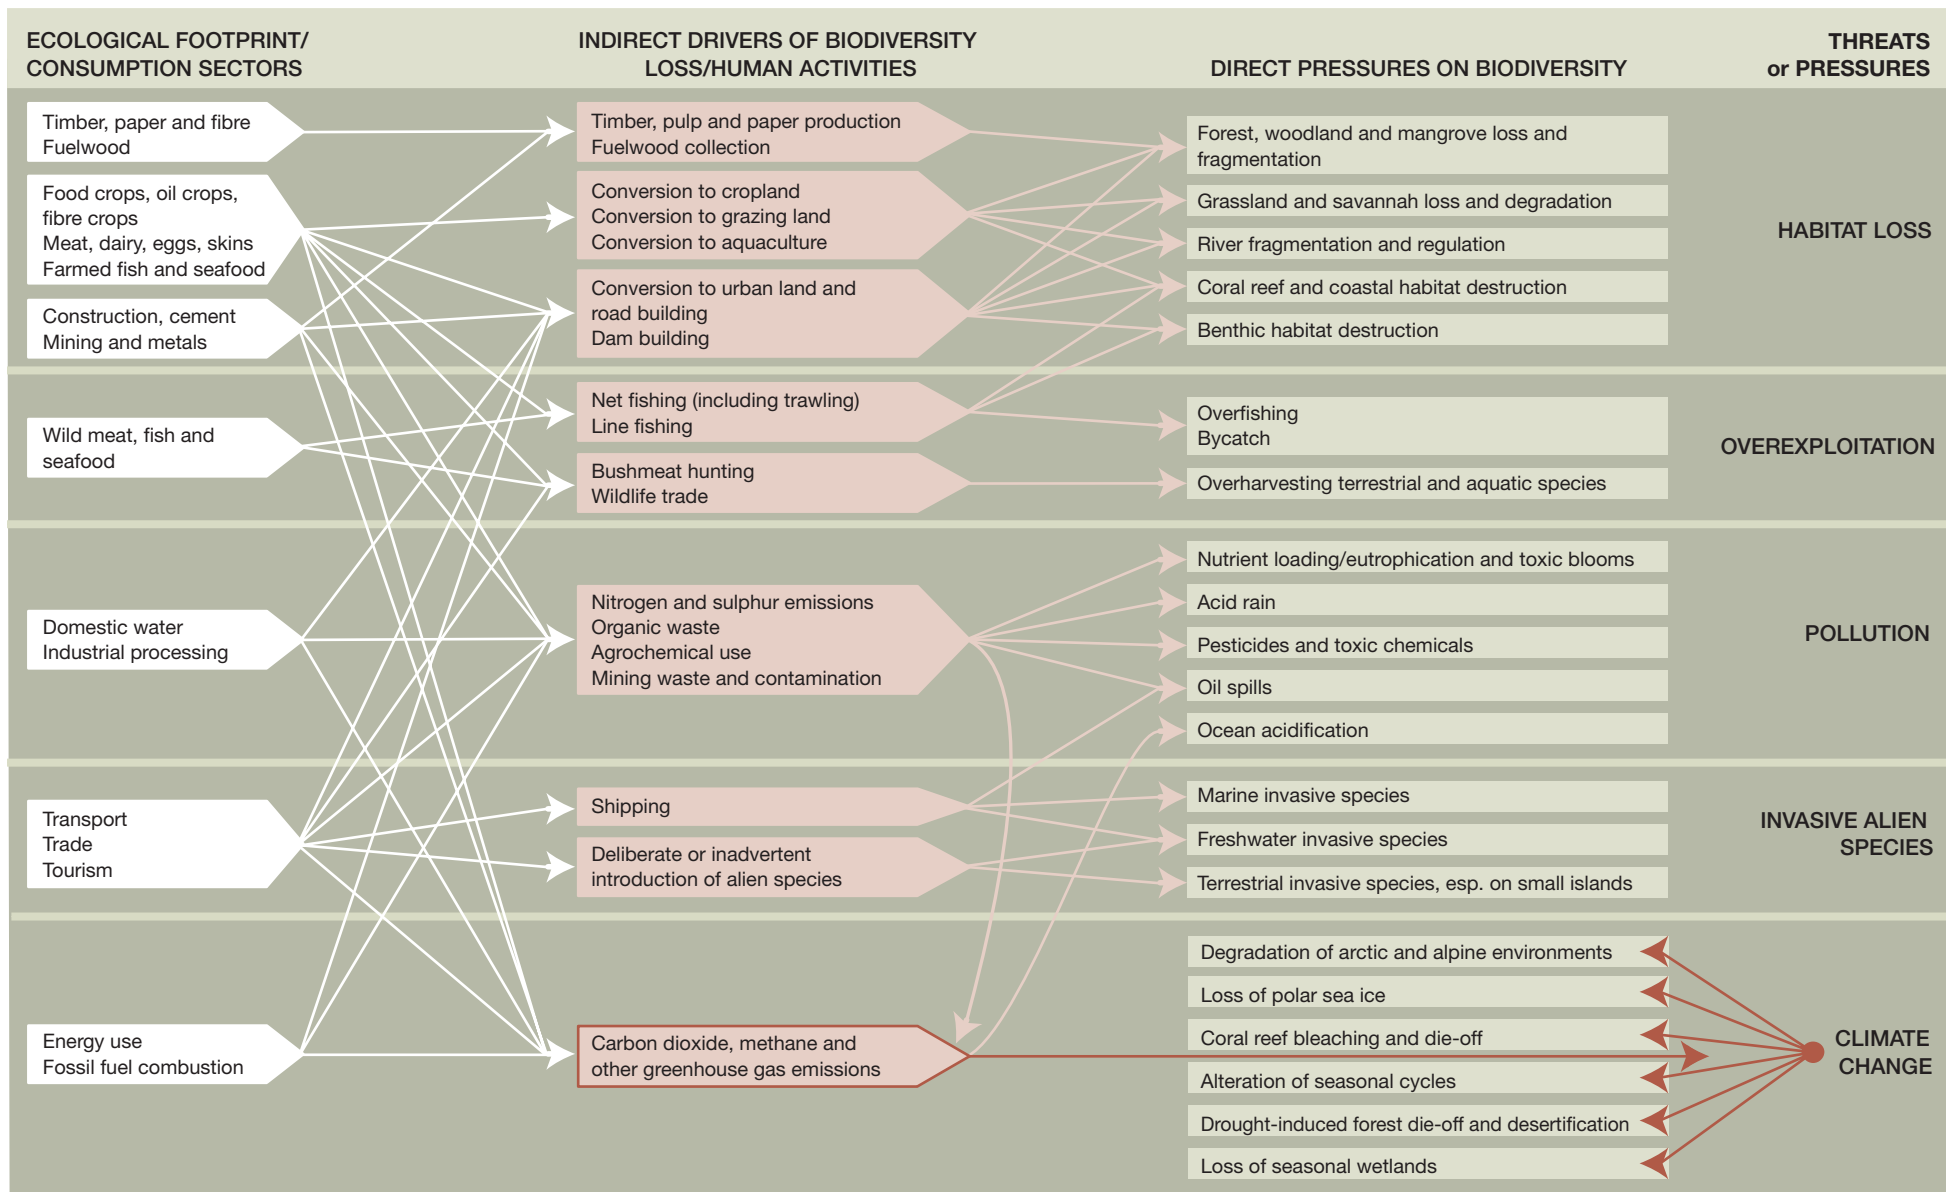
ECOLOGICAL FOOTPRINT/ CONSUMPTION SECTORS

INDIRECT DRIVERS OF BIODIVERSITY LOSS/HUMAN ACTIVITIES

DIRECT PRESSURES ON BIODIVERSITY

THREATS or PRESSURES

Timber, paper and fibre
Fuelwood

Food crops, oil crops, fibre crops
Meat, dairy, eggs, skins
Farmed fish and seafood

Construction, cement
Mining and metals

Wild meat, fish and seafood

Domestic water
Industrial processing

Transport
Trade
Tourism

Energy use
Fossil fuel combustion

Timber, pulp and paper production
Fuelwood collection

Conversion to cropland
Conversion to grazing land
Conversion to aquaculture

Conversion to urban land and road building
Dam building

Net fishing (including trawling)
Line fishing

Bushmeat hunting
Wildlife trade

Nitrogen and sulphur emissions
Organic waste
Agrochemical use
Mining waste and contamination

Shipping

Deliberate or inadvertent introduction of alien species

Carbon dioxide, methane and other greenhouse gas emissions

Forest, woodland and mangrove loss and fragmentation

Grassland and savannah loss and degradation

River fragmentation and regulation

Coral reef and coastal habitat destruction

Benthic habitat destruction

HABITAT LOSS

Overfishing
Bycatch

Overharvesting terrestrial and aquatic species

OVEREXPLOITATION

Nutrient loading/eutrophication and toxic blooms

Acid rain

Pesticides and toxic chemicals

Oil spills

Ocean acidification

POLLUTION

Marine invasive species

Freshwater invasive species

Terrestrial invasive species, esp. on small islands

INVASIVE ALIEN SPECIES

Degradation of arctic and alpine environments

Loss of polar sea ice

Coral reef bleaching and die-off

Alteration of seasonal cycles

Drought-induced forest die-off and desertification

Loss of seasonal wetlands

CLIMATE CHANGE